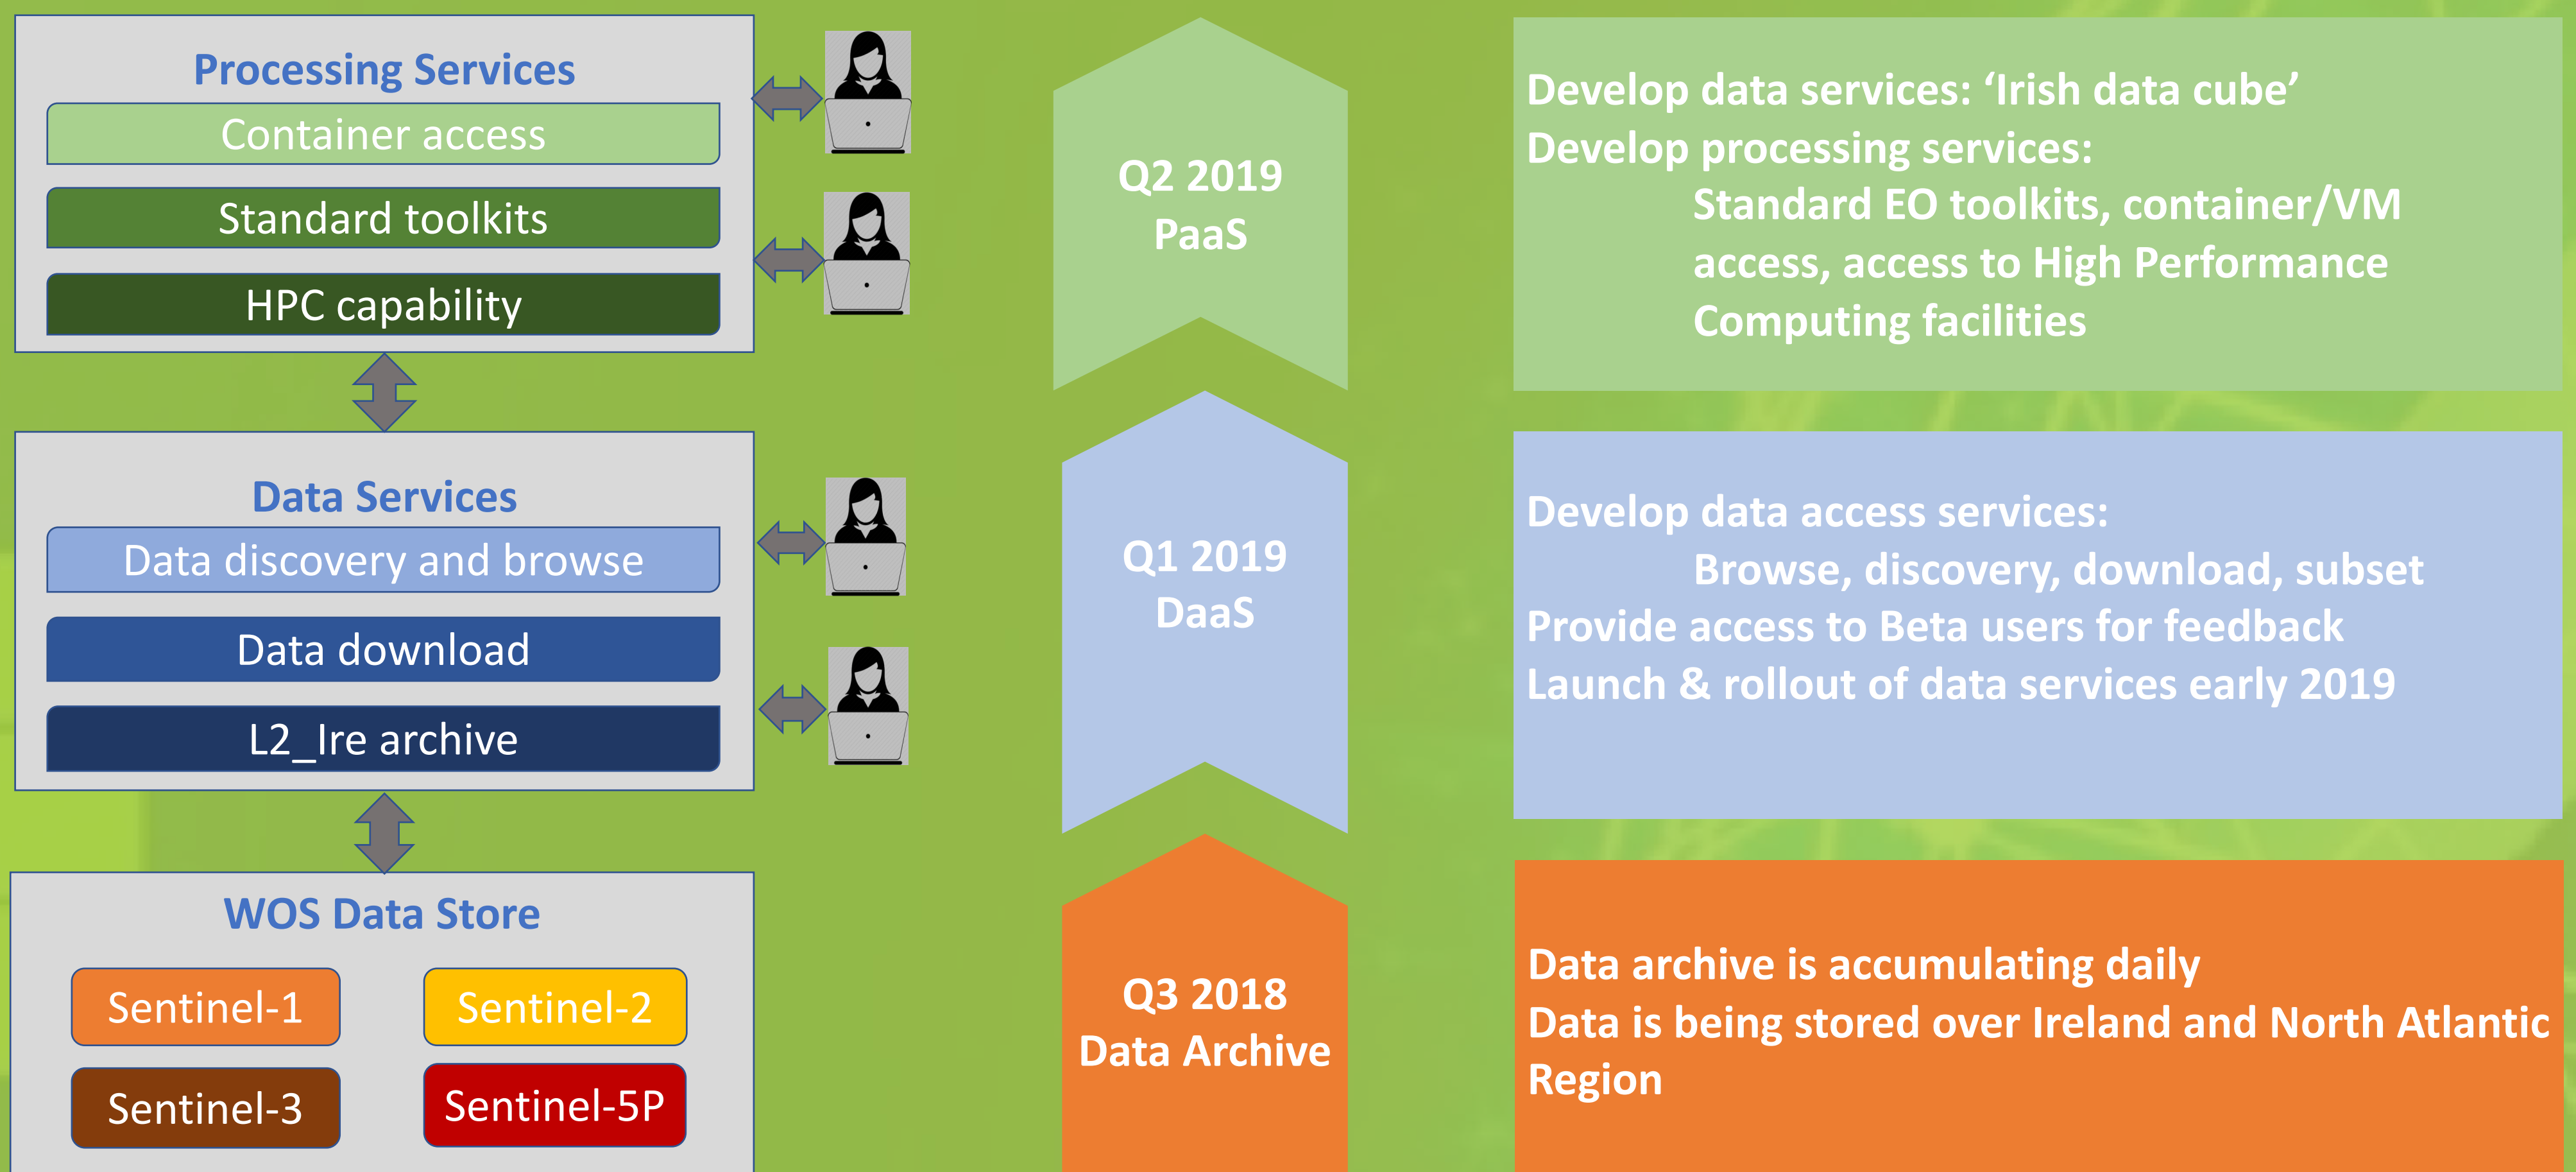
Processing Services

Container access

Standard toolkits

HPC capability

Data Services

Data discovery and browse

Data download

L2_Ire archive

WOS Data Store

Sentinel-1

Sentinel-2

Sentinel-3

Sentinel-5P

Q2 2019
PaaS

Q1 2019
DaaS

Q3 2018
Data Archive

Develop data services: ‘Irish data cube’
Develop processing services:
Standard EO toolkits, container/VM access, access to High Performance Computing facilities

Develop data access services:
Browse, discovery, download, subset
Provide access to Beta users for feedback
Launch & rollout of data services early 2019

Data archive is accumulating daily
Data is being stored over Ireland and North Atlantic Region